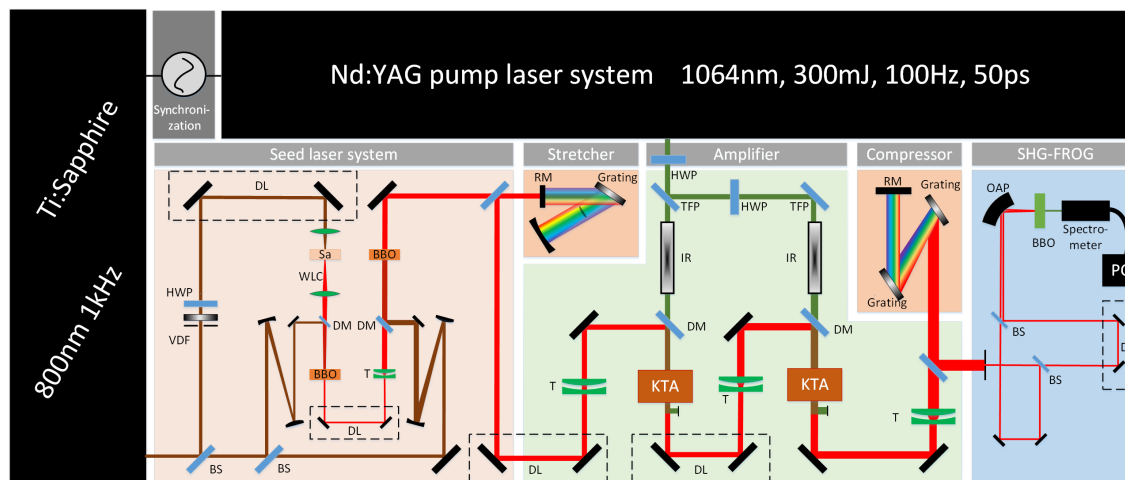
Ti:Sapphire
800nm 1kHz
Synchronization
Nd:YAG pump laser system 1064nm, 300mJ, 100Hz, 50ps
Seed laser system
Stretcher
Amplifier
Compressor
SHG-FROG
DL
Sa
WLC
BBO
HWP
VDF
DM
DM
BBO
T
DL
BS
BS
RM
Grating
HWP
TFP
HWP
TFP
IR
IR
DM
DM
T
KTA
T
KTA
DL
DL
RM
Grating
Grating
T
OAP
BBO
Spectrometer
PC
BS
BS
D